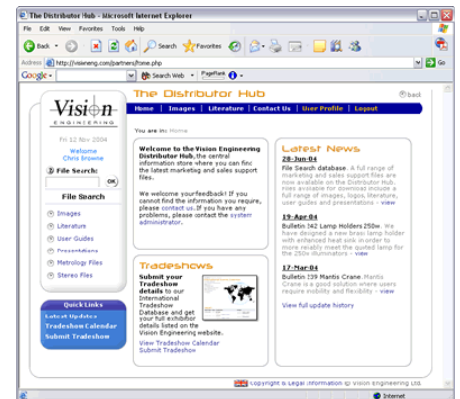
The Distributor Hub - Microsoft Internet Explorer

File Edit View Favorites Tools Help

Back Search Favorites

Address http://visioneng.com/partners/home.php Go

Google Search Web PageRank

Vision ENGINEERING

Fri 12 Nov 2004

Welcome Chris Browne

File Search:

OK

File Search

Images
Literature
User Guides
Presentations
Metrology Files
Stereo Files

Quick Links
Latest Updates
Tradeshow Calendar
Submit Tradeshow

The Distributor Hub

back

Home | Images | Literature | Contact Us | User Profile | Logout

You are in: Home

Welcome to the Vision Engineering Distributor Hub, the central information store where you can find the latest marketing and sales support files.

We welcome your feedback! If you cannot find the information you require, please contact us. If you have any problems, please contact the system administrator.

Tradeshows

Submit your Tradeshow details to our International Tradeshow Database and get your full exhibitor details listed on the Vision Engineering website.

View Tradeshow Calendar
Submit Tradeshow

Latest News

20-Jun-04
File Search database. A full range of marketing and sales support files are now available on the Distributor Hub. Files available for download include a full range of images, logos, literature, user guides and presentations - view

19-Apr-04
Bulletin 142 Lamp Holders 250w. We have designed a new brass lamp holder with enhanced heat sink in order to more reliably meet the quoted lamp for the 250v illuminators - view

17-Mar-04
Bulletin 139 Mantis Crane. Mantis Crane is a good solution where users require mobility and flexibility - view

View full update history

Copyright & Legal Information © Vision Engineering Ltd.

Internet